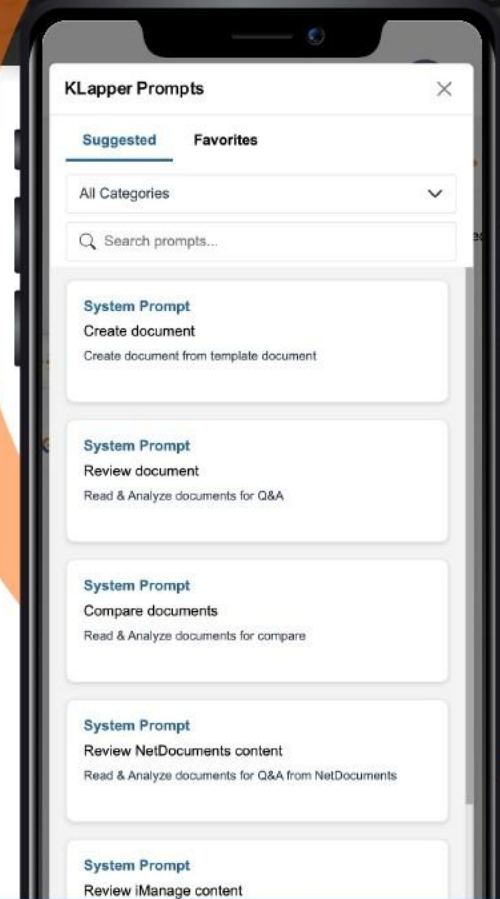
KLapper Prompts

×

Suggested

Favorites

All Categories

Search prompts...

System Prompt

Create document

Create document from template document

System Prompt

Review document

Read & Analyze documents for Q&A

System Prompt

Compare documents

Read & Analyze documents for compare

System Prompt

Review NetDocuments content

Read & Analyze documents for Q&A from NetDocuments

System Prompt

Review iManage content